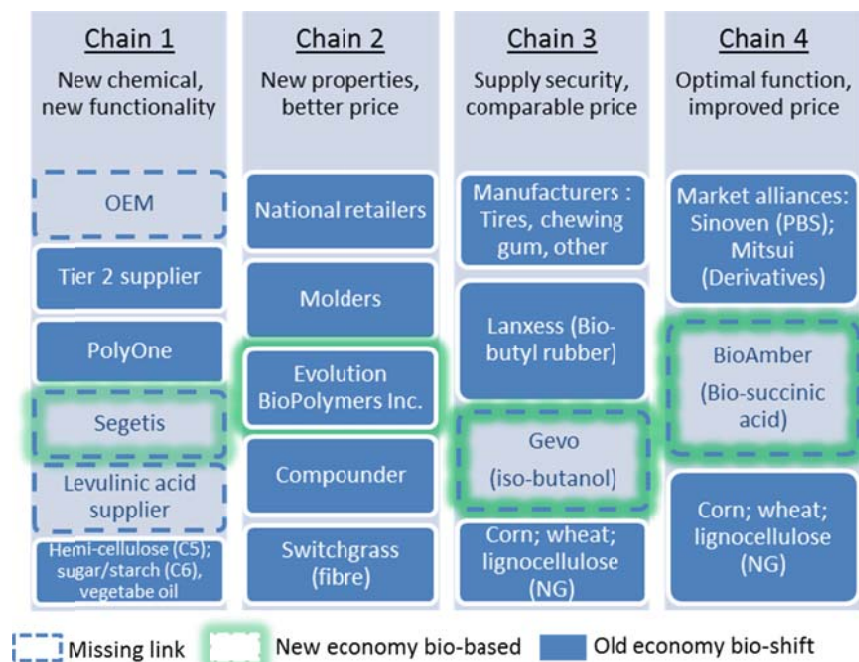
Chain 1
New chemical, new functionality

OEM

Tier 2 supplier

PolyOne

Segetis

Levulinic acid supplier

Hemi-cellulose (C5); sugar/starch (C6), vegetabe oil

Chain 2
New properties, better price

National retailers

Molders

Evolution BioPolymers Inc.

Compounder

Switchgrass (fibre)

Chain 3
Supply security, comparable price

Manufacturers : Tires, chewing gum, other

Lanxess (Bio-butyl rubber]

Gevo
(iso-butanol]

Corn; wheat; lignocellulose (NG)

Chain 4
Optimal function, improved price

Market alliances: Sinoven (PBS); Mitsui (Derivatives)

BioAmber
(Bio-succinic acid)

Corn; wheat; lignocellulose (NG)

Missing link
New economy bio-based
Old economy bio-shift